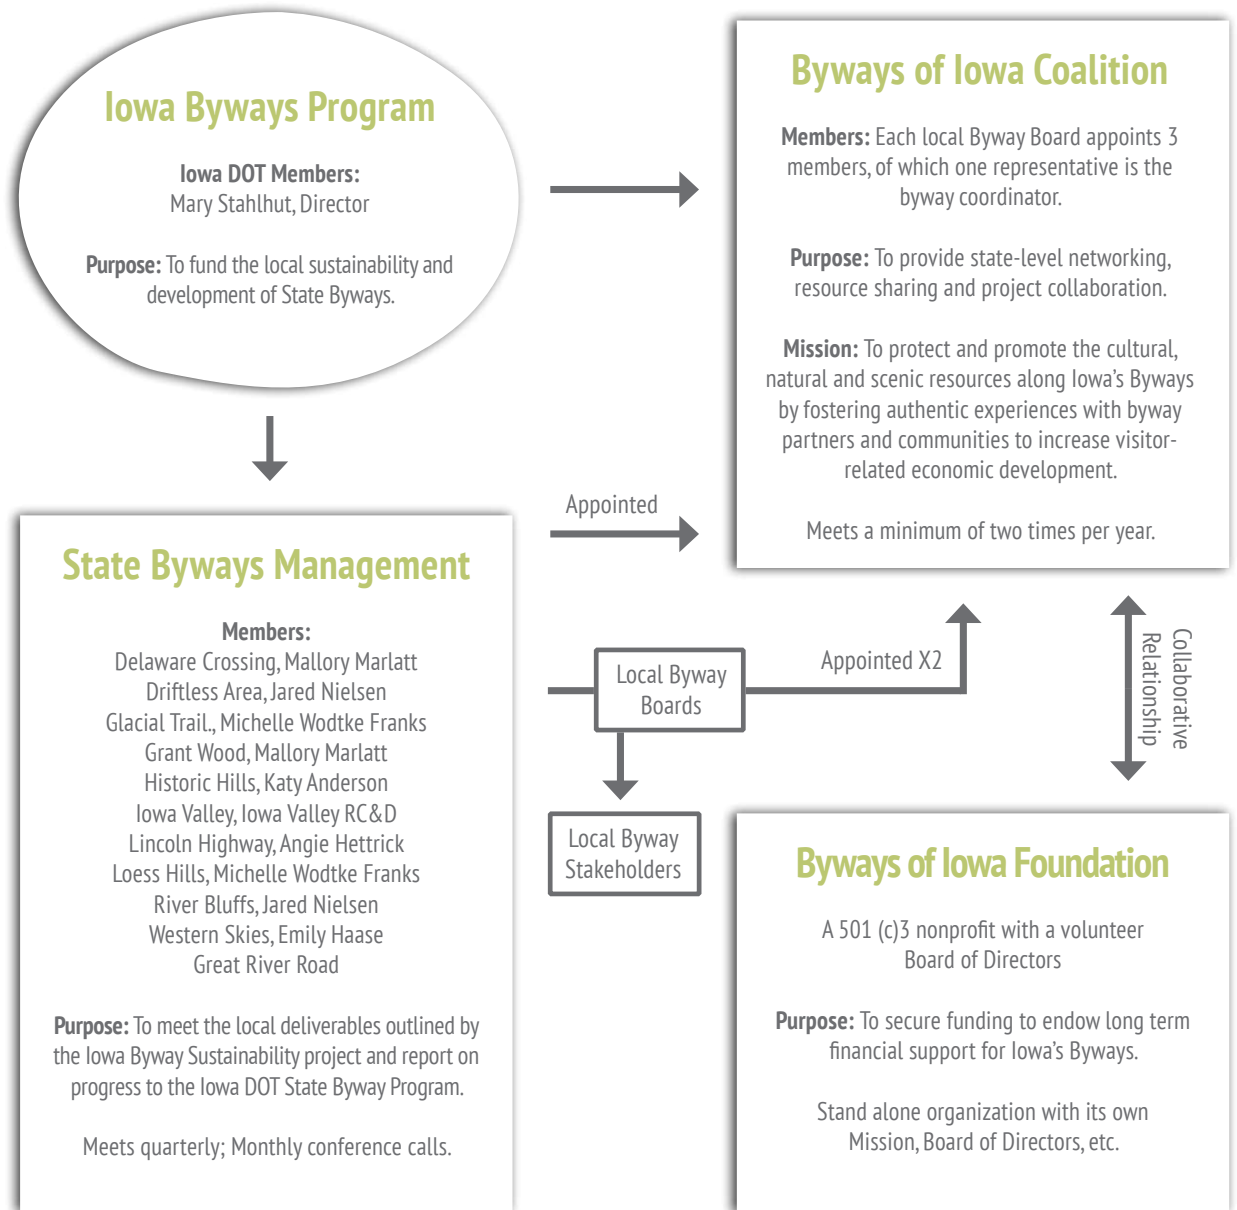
Iowa Byways Program

Iowa DOT Members:
Mary Stahlhut, Director

Purpose: To fund the local sustainability and development of State Byways.

Byways of Iowa Coalition

Members: Each local Byway Board appoints 3 members, of which one representative is the byway coordinator.

Purpose: To provide state-level networking, resource sharing and project collaboration.

Mission: To protect and promote the cultural, natural and scenic resources along Iowa's Byways by fostering authentic experiences with byway partners and communities to increase visitor-related economic development.

Meets a minimum of two times per year.

Appointed

State Byways Management

Members:
Delaware Crossing, Mallory Marlatt
Driftless Area, Jared Nielsen
Glacial Trail., Michelle Wodtke Franks
Grant Wood, Mallory Marlatt
Historic Hills, Katy Anderson
Iowa Valley, Iowa Valley RC&D
Lincoln Highway, Angie Hettrick
Loess Hills, Michelle Wodtke Franks
River Bluffs, Jared Nielsen
Western Skies, Emily Haase
Great River Road

Purpose: To meet the local deliverables outlined by the Iowa Byway Sustainability project and report on progress to the Iowa DOT State Byway Program.

Meets quarterly; Monthly conference calls.

Local Byway Boards

Appointed X2

Collaborative Relationship

Local Byway Stakeholders

Byways of Iowa Foundation

A 501 (c)3 nonprofit with a volunteer Board of Directors

Purpose: To secure funding to endow long term financial support for Iowa's Byways.

Stand alone organization with its own Mission, Board of Directors, etc.